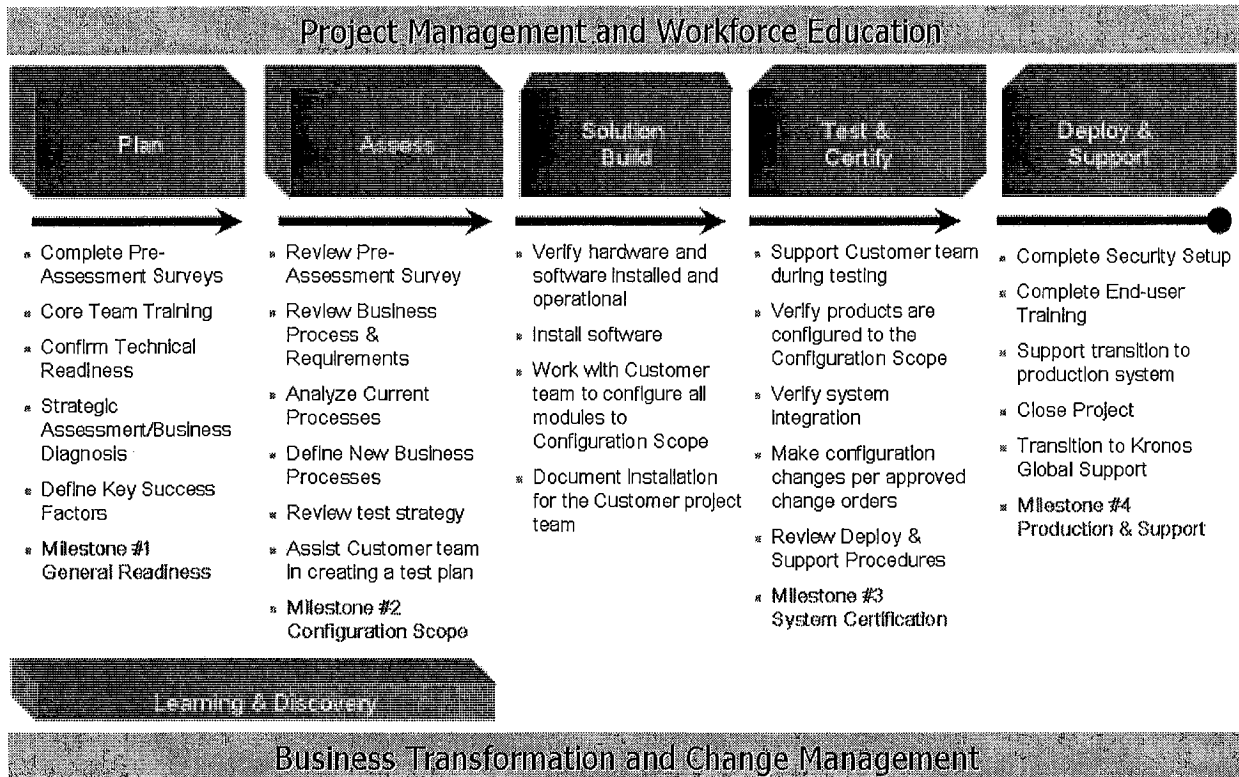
Project Management and Workforce Education

Plan

- Complete Pre-Assessment Surveys
- Core Team Training
- Confirm Technical Readiness
- Strategic Assessment/Business Diagnosis
- Define Key Success Factors
- Milestone #1 General Readiness

Assess

- Review Pre-Assessment Survey
- Review Business Process & Requirements
- Analyze Current Processes
- Define New Business Processes
- Review test strategy
- Assist Customer team in creating a test plan
- Milestone #2 Configuration Scope

Solution Build

- Verify hardware and software installed and operational
- Install software
- Work with Customer team to configure all modules to Configuration Scope
- Document Installation for the Customer project team

Test & Certify

- Support Customer team during testing
- Verify products are configured to the Configuration Scope
- Verify system integration
- Make configuration changes per approved change orders
- Review Deploy & Support Procedures
- Milestone #3 System Certification

Deploy & Support

- Complete Security Setup
- Complete End-user Training
- Support transition to production system
- Close Project
- Transition to Kronos Global Support
- Milestone #4 Production & Support

Learning & Discovery

Business Transformation and Change Management